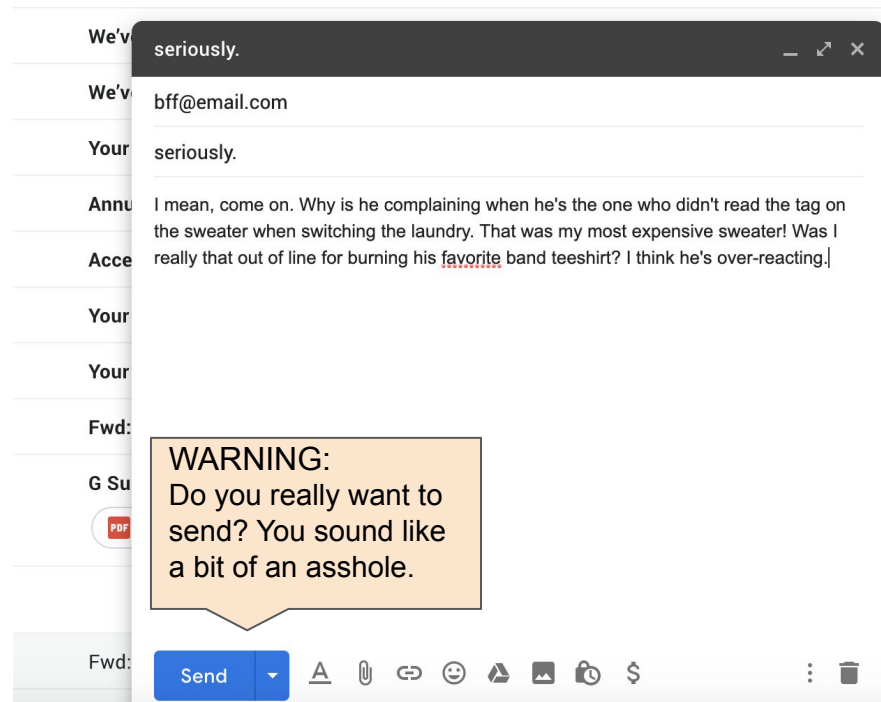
We'v
We'v
Your
Annu
Acce
Your
Your
Fwd:
G Su
PDF
Fwd:

seriously.

bff@email.com

seriously.

I mean, come on. Why is he complaining when he's the one who didn't read the tag on the sweater when switching the laundry. That was my most expensive sweater! Was I really that out of line for burning his favorite band teeshirt? I think he's over-reacting.

WARNING:
Do you really want to send? You sound like a bit of an asshole.

Send